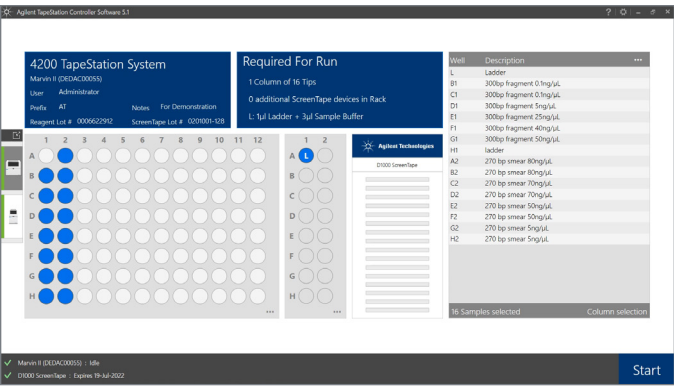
Agilent TapeStation Controller Software 5.1

4200 TapeStation System
Marvin II (DEDAC00055)
User Administrator
Prefix AT
Notes For Demonstration
Reagent Lot # 0006622912
ScreenTape Lot # 0201001-128

Required For Run
1 Column of 16 Tips
0 additional ScreenTape devices in Rack
L: 1µl Ladder + 3µl Sample Buffer

1 2 3 4 5 6 7 8 9 10 11 12
A
B
C
D
E
F
G
H

1 2
A L
B
C
D
E
F
G
H

Agilent Technologies
D1000 ScreenTape

| Well | Description |
|---|---|
| L | Ladder |
| B1 | 300bp fragment 0.1ng/µL |
| C1 | 300bp fragment 0.1ng/µL |
| D1 | 300bp fragment 5ng/µL |
| E1 | 300bp fragment 25ng/µL |
| F1 | 300bp fragment 40ng/µL |
| G1 | 300bp fragment 50ng/µL |
| H1 | ladder |
| A2 | 270 bp smear 80ng/µL |
| B2 | 270 bp smear 80ng/µL |
| C2 | 270 bp smear 70ng/µL |
| D2 | 270 bp smear 70ng/µL |
| E2 | 270 bp smear 50ng/µL |
| F2 | 270 bp smear 50ng/µL |
| G2 | 270 bp smear 5ng/µL |
| H2 | 270 bp smear 5ng/µL |

16 Samples selected
Column selection

Marvin II (DEDAC00055) : Idle
D1000 ScreenTape : Expires 19-Jul-2022

Start